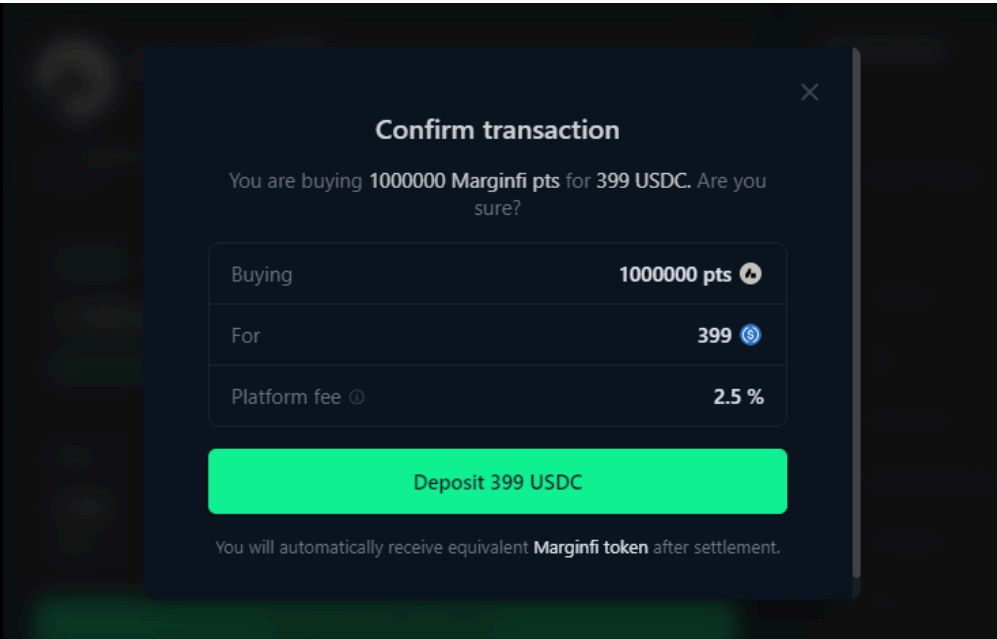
×

Confirm transaction

You are buying 1000000 Marginfi pts for 399 USDC. Are you sure?

| | |
|---|---|
| Buying | 1000000 pts |
| For | 399 |
| Platform fee ⓘ | 2.5 % |

Deposit 399 USDC

You will automatically receive equivalent Marginfi token after settlement.